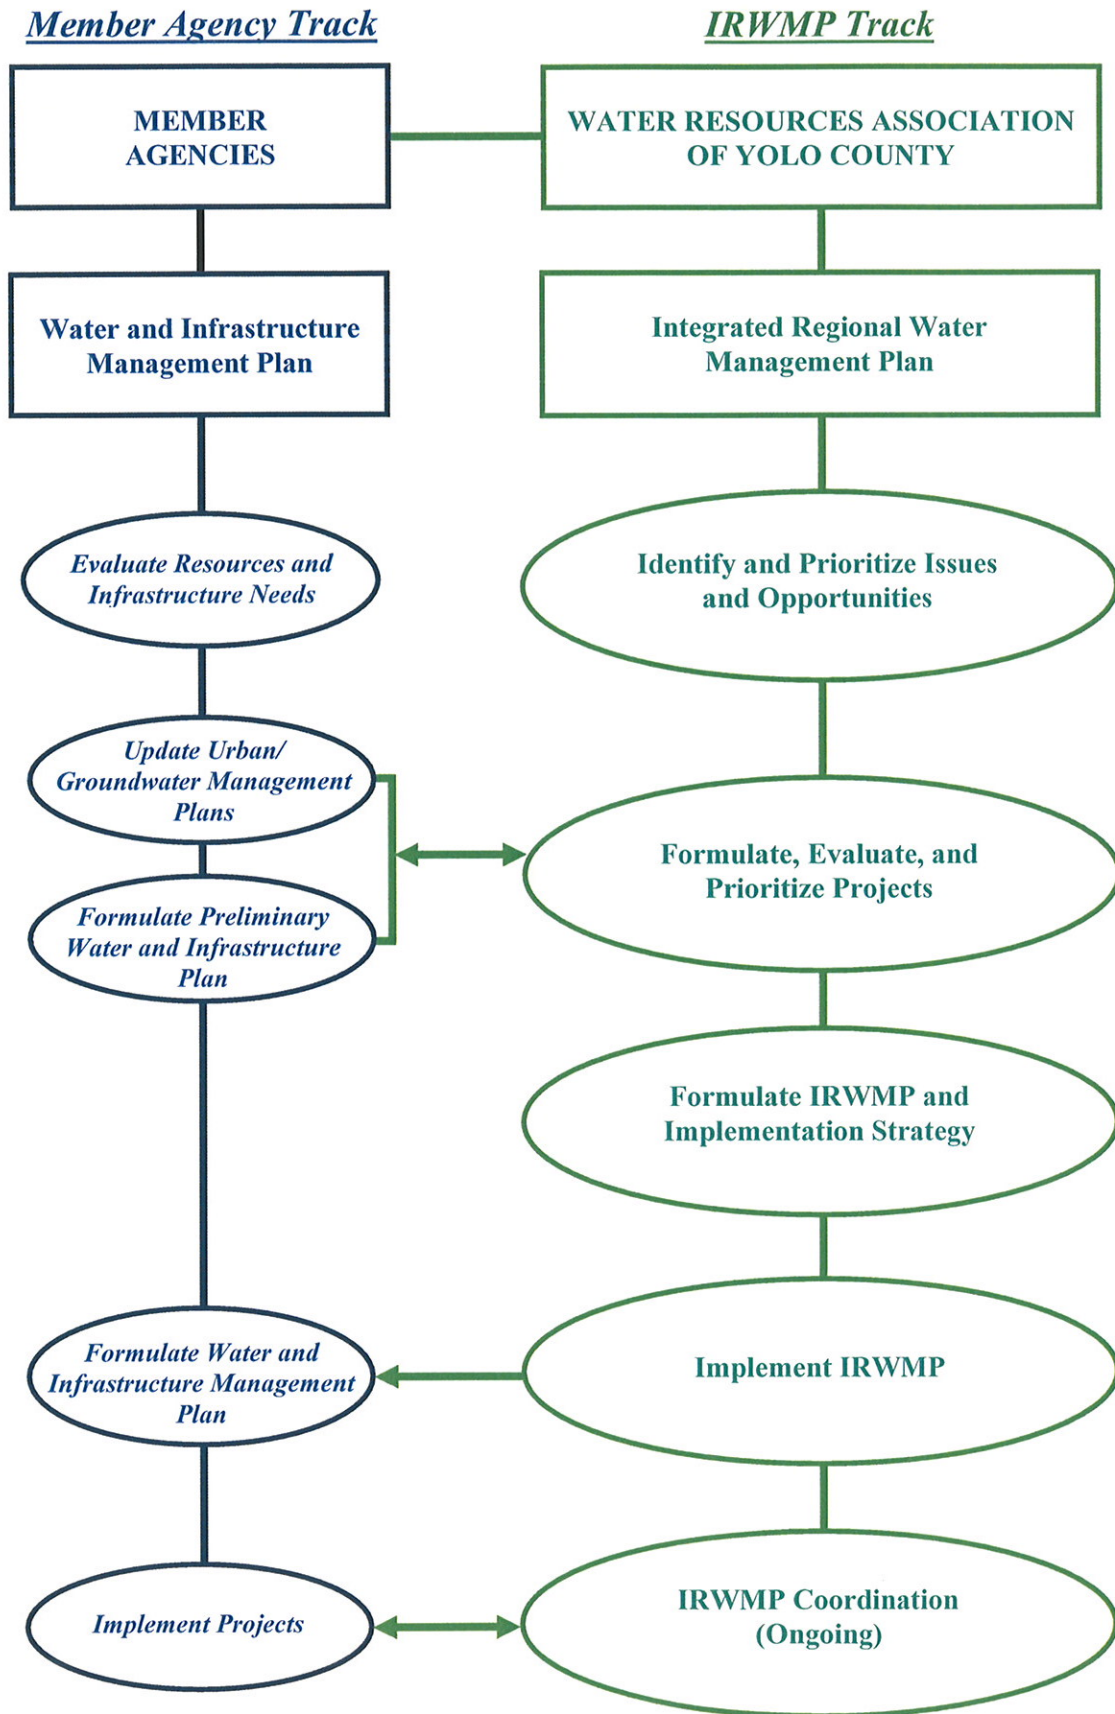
Member Agency Track

MEMBER AGENCIES

Water and Infrastructure Management Plan

Evaluate Resources and Infrastructure Needs

Update Urban/ Groundwater Management Plans

Formulate Preliminary Water and Infrastructure Plan

Formulate Water and Infrastructure Management Plan

Implement Projects

IRWMP Track

WATER RESOURCES ASSOCIATION OF YOLO COUNTY

Integrated Regional Water Management Plan

Identify and Prioritize Issues and Opportunities

Formulate, Evaluate, and Prioritize Projects

Formulate IRWMP and Implementation Strategy

Implement IRWMP

IRWMP Coordination (Ongoing)